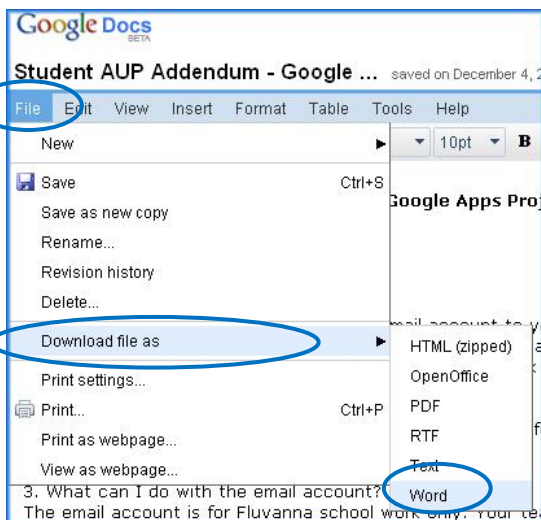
Google Docs BETA

Student AUP Addendum - Google ... saved on December 4, 2

File Edit View Insert Format Table Tools Help

New

Save Ctrl+S
Save as new copy
Rename...
Revision history
Delete...

Download file as

Print settings...
Print... Ctrl+P
Print as webpage...
View as webpage...

10pt B

Google Apps Pro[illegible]

HTML (zipped)
OpenOffice
PDF
RTF
Text
Word

3. What can I do with the email account?
The email account is for Fluvanna school work only. Your tea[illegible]